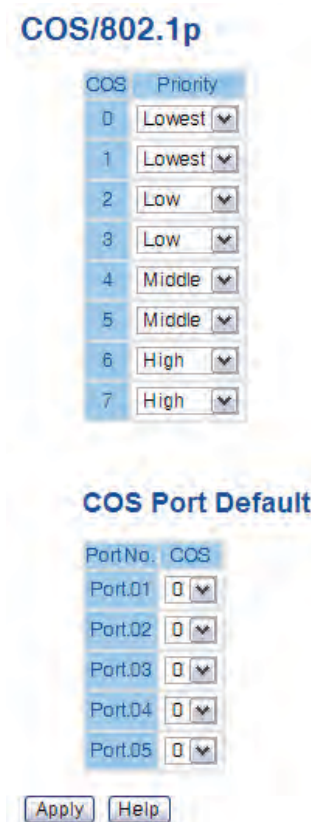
COS/802.1p

| COS | Priority |
|---|---|
| 0 | Lowest |
| 1 | Lowest |
| 2 | Low |
| 3 | Low |
| 4 | Middle |
| 5 | Middle |
| 6 | High |
| 7 | High |

COS Port Default

| Port No. | COS |
|---|---|
| Port.01 | 0 |
| Port.02 | 0 |
| Port.03 | 0 |
| Port.04 | 0 |
| Port.05 | 0 |

Apply Help